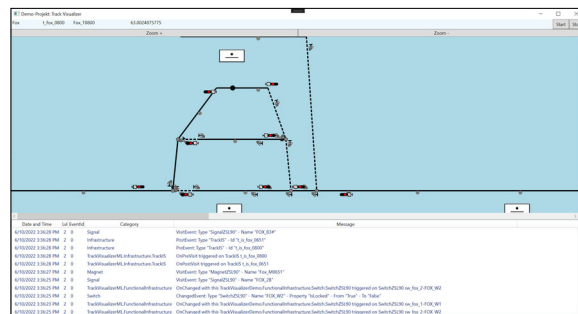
Demo-Projekt: Track Visualizer

Fox t_fox_0800 Fox_10800 63.0024875775

Start

Zoom +

Zoom -

| Date and Time | Lvl | Event Id | Category | Message |
|---|---|---|---|---|
| 6/10/2022 3:36:28 PM | 2 | 0 | Signal | VisitEvent: Type "SignalZSL90" - Name "FOX_B34" |
| 6/10/2022 3:36:28 PM | 2 | 0 | Infrastructure | PostEvent: Type "TrackIS" - Id "t_is_fox_0851" |
| 6/10/2022 3:36:28 PM | 2 | 0 | Infrastructure | PostEvent: Type "TrackIS" - Id "t_is_fox_0800" |
| 6/10/2022 3:36:28 PM | 2 | 0 | TrackVisualizerML.Infrastructure.TrackIS | OnPreVisit triggered on TrackIS t_is_fox_0800 |
| 6/10/2022 3:36:28 PM | 2 | 0 | TrackVisualizerML.Infrastructure.TrackIS | OnPreVisit triggered on TrackIS t_is_fox_0851 |
| 6/10/2022 3:36:27 PM | 2 | 0 | Magnet | VisitEvent: Type "MagnetZSL90" - Name "Fox_M0851" |
| 6/10/2022 3:36:25 PM | 2 | 0 | Signal | VisitEvent: Type "SignalZSL90" - Name "FOX_28" |
| 6/10/2022 3:36:25 PM | 2 | 0 | TrackVisualizerML.FunctionalInfrastructure | OnChanged with this TrackVisualizerDemo.FunctionalInfrastructure.Switch.SwitchZSL90 triggered on SwitchZSL90 sw_fox_2-FOX_W2 |
| 6/10/2022 3:36:25 PM | 2 | 0 | Switch | ChangedEvent: Type "SwitchZSL90" - Name "FOX_W2" - Property "bLocked" - From "True" - To "False" |
| 6/10/2022 3:36:25 PM | 2 | 0 | TrackVisualizerML.FunctionalInfrastructure | OnChanged with this TrackVisualizerDemo.FunctionalInfrastructure.Switch.SwitchZSL90 triggered on SwitchZSL90 sw_fox_1-FOX_W1 |
| 6/10/2022 3:36:25 PM | 2 | 0 | TrackVisualizerML.FunctionalInfrastructure | OnChanged with this TrackVisualizerDemo.FunctionalInfrastructure.Switch.SwitchZSL90 triggered on SwitchZSL90 sw_fox_2-FOX_W2 |